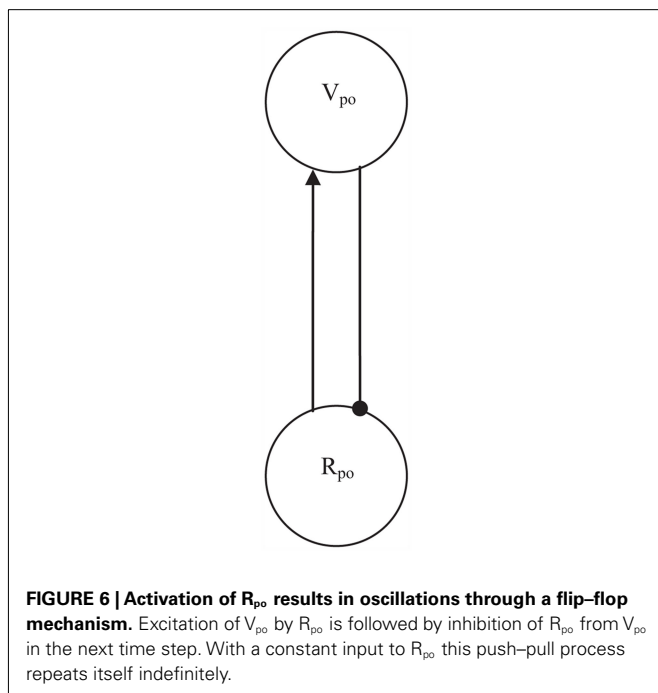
$V_{po}$

$R_{po}$

**FIGURE 6 | Activation of $R_{po}$ results in oscillations through a flip–flop mechanism.** Excitation of $V_{po}$ by $R_{po}$ is followed by inhibition of $R_{po}$ from $V_{po}$ in the next time step. With a constant input to $R_{po}$ this push–pull process repeats itself indefinitely.